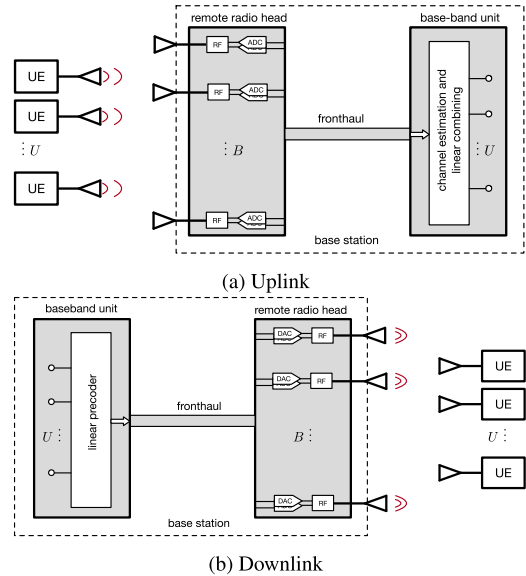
remote radio head

base-band unit

UE

UE

$\vdots U$

UE

RF

ADC

RF

ADC

$\vdots B$

RF

ADC

fronthaul

channel estimation and linear combining

$\vdots U$

base station

(a) Uplink

baseband unit

remote radio head

linear precoder

$U \vdots$

fronthaul

DAC

RF

DAC

RF

$B \vdots$

DAC

RF

UE

UE

$U \vdots$

UE

base station

(b) Downlink